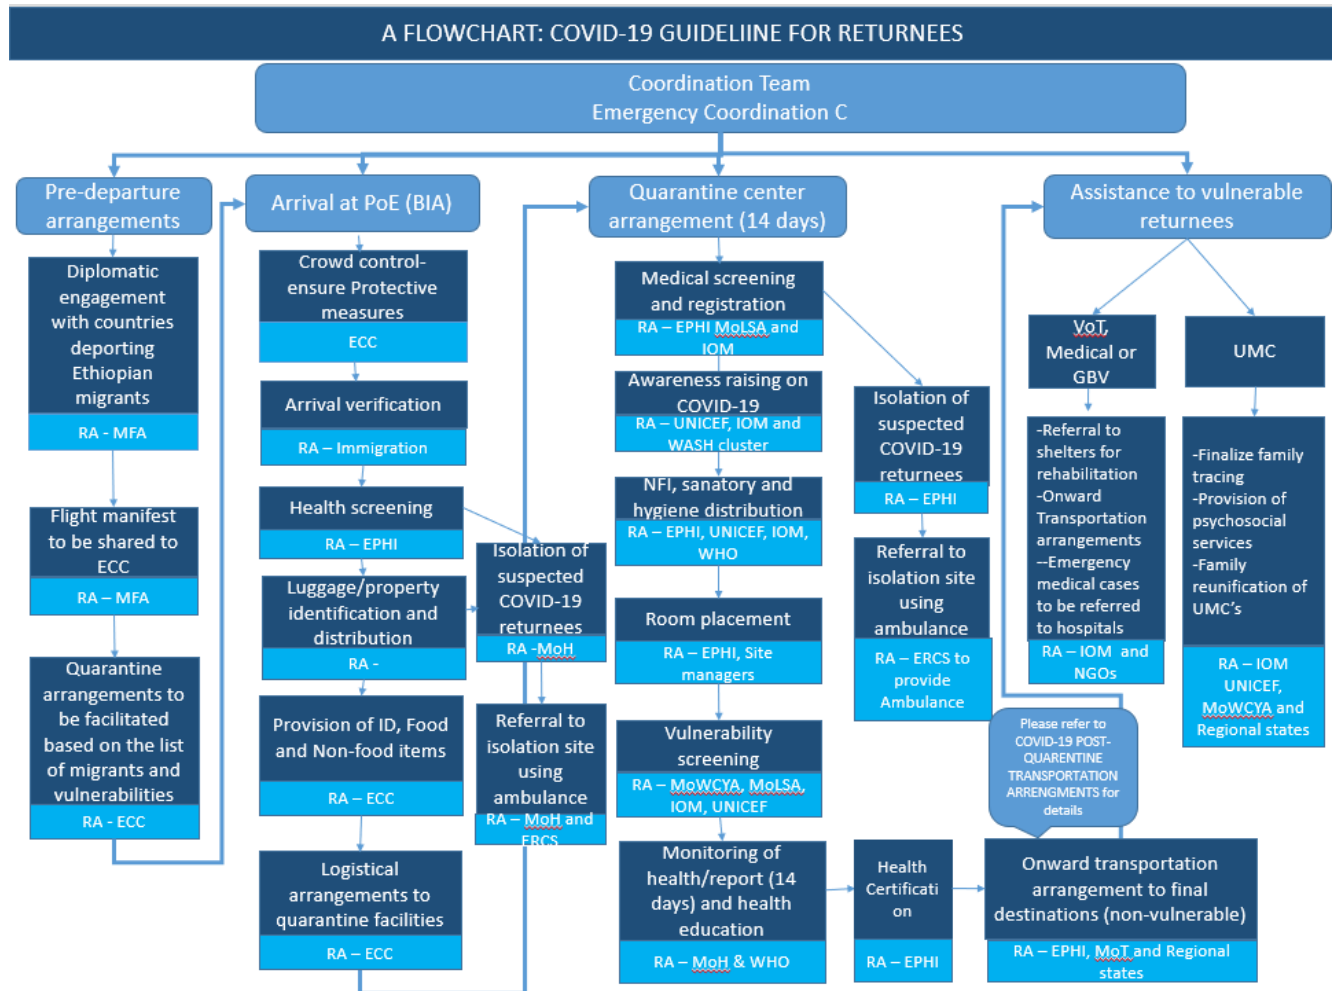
A FLOWCHART: COVID-19 GUIDELIINE FOR RETURNEES

Coordination Team
Emergency Coordination C

Pre-departure arrangements

Diplomatic engagement with countries deporting Ethiopian migrants
RA – MFA

Flight manifest to be shared to ECC
RA – MFA

Quarantine arrangements to be facilitated based on the list of migrants and vulnerabilities
RA - ECC

Arrival at PoE (BIA)

Crowd control- ensure Protective measures
ECC

Arrival verification
RA – Immigration

Health screening
RA – EPHI

Luggage/property identification and distribution
RA -

Provision of ID, Food and Non-food items
RA – ECC

Logistical arrangements to quarantine facilities
RA – ECC

Isolation of suspected COVID-19 returnees
RA -MoH

Referral to isolation site using ambulance
RA – MoH and ERCS

Quarantine center arrangement (14 days)

Medical screening and registration
RA – EPHI MoLSA and IOM

Awareness raising on COVID-19
RA – UNICEF, IOM and WASH cluster

NFI, sanatory and hygiene distribution
RA – EPHI, UNICEF, IOM, WHO

Room placement
RA – EPHI, Site managers

Vulnerability screening
RA – MoWCYA, MoLSA, IOM, UNICEF

Monitoring of health/report (14 days) and health education
RA – MoH & WHO

Isolation of suspected COVID-19 returnees
RA – EPHI

Referral to isolation site using ambulance
RA – ERCS to provide Ambulance

Health Certification
RA – EPHI

Assistance to vulnerable returnees

VoT, Medical or GBV

-Referral to shelters for rehabilitation
-Onward Transportation arrangements
--Emergency medical cases to be referred to hospitals
RA – IOM and NGOs

UMC

-Finalize family tracing
-Provision of psychosocial services
-Family reunification of UMC's
RA – IOM UNICEF, MoWCYA and Regional states

Please refer to COVID-19 POST-QUARENTINE TRANSPORTATION ARRENGMENTS for details

Onward transportation arrangement to final destinations (non-vulnerable)
RA – EPHI, MoT and Regional states